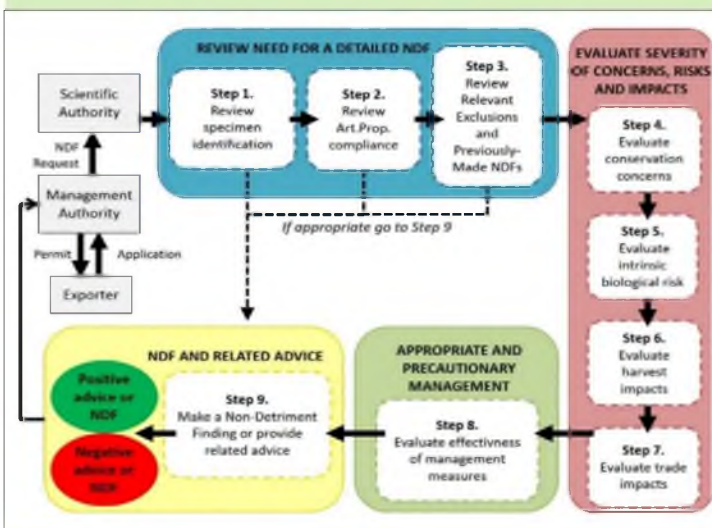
Scientific Authority

NDF Request

Management Authority

Permit

Application

Exporter

REVIEW NEED FOR A DETAILED NDF

Step 1. Review specimen identification

Step 2. Review Art.Prop. compliance

Step 3. Review Relevant Exclusions and Previously-Made NDFs

If appropriate go to Step 9

EVALUATE SEVERITY OF CONCERNS, RISKS AND IMPACTS

Step 4. Evaluate conservation concerns

Step 5. Evaluate intrinsic biological risk

Step 6. Evaluate harvest impacts

Step 7. Evaluate trade impacts

APPROPRIATE AND PRECAUTIONARY MANAGEMENT

Step 8. Evaluate effectiveness of management measures

NDF AND RELATED ADVICE

Step 9. Make a Non-Detriment Finding or provide related advice

Positive advice or NDF

Negative advice or NDF